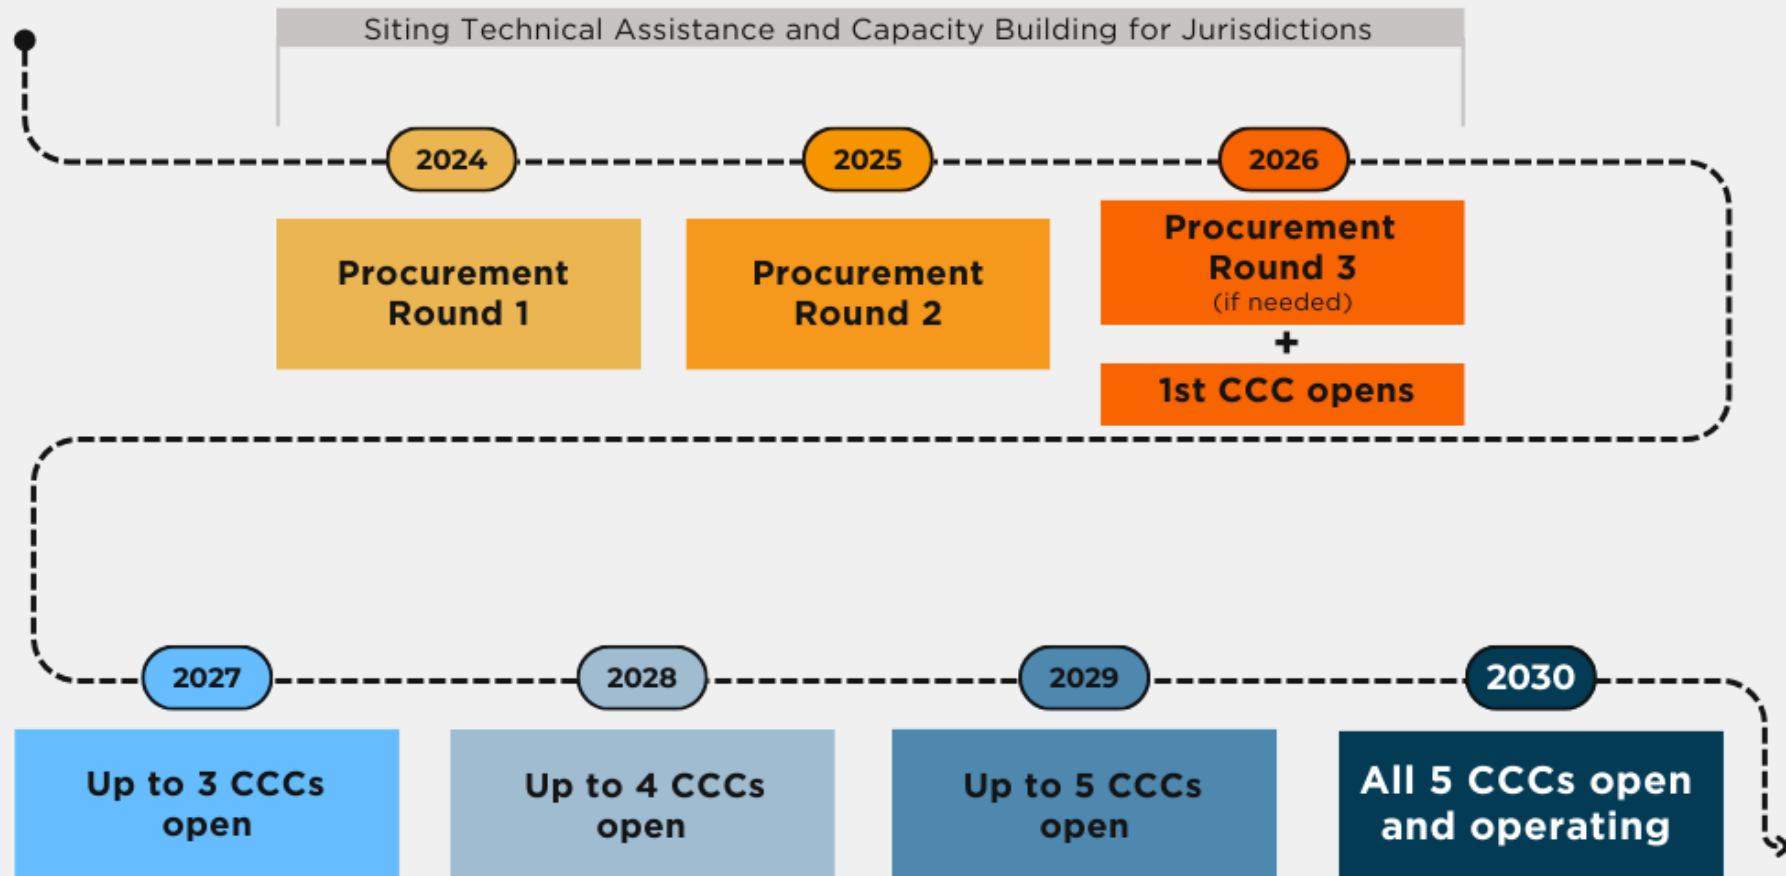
Siting Technical Assistance and Capacity Building for Jurisdictions

2024

2025

2026

Procurement Round 1

Procurement Round 2

Procurement Round 3
(if needed)

+

1st CCC opens

2027

2028

2029

2030

Up to 3 CCCs open

Up to 4 CCCs open

Up to 5 CCCs open

All 5 CCCs open and operating